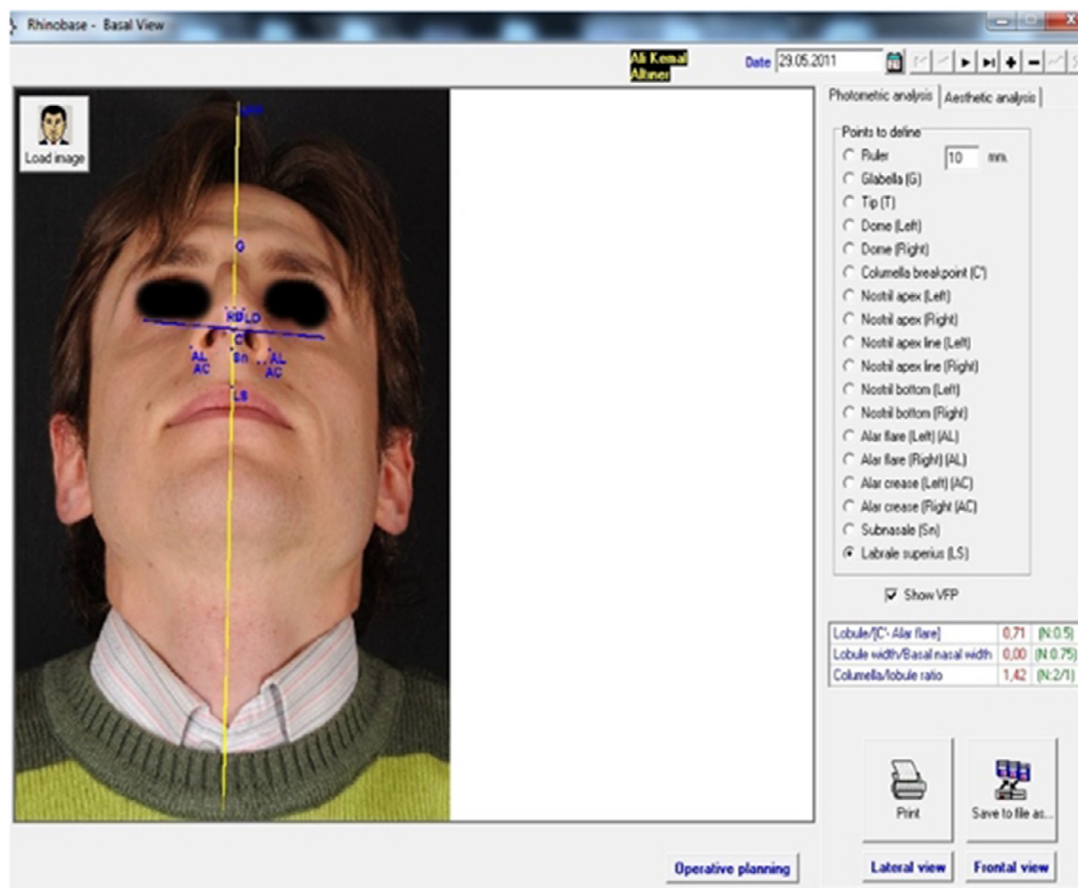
Rhinobase - Basal View

Ali Kemal Altıner

Date 29.05.2011

Load image

G
RD LD
C
AL AC
Sn
AL AC
LS

Photometric analysis | Aesthetic analysis

Points to define
Ruler 10 mm.
Glabella (G)
Tip (T)
Dome (Left)
Dome (Right)
Columella breakpoint (C')
Nostril apex (Left)
Nostril apex (Right)
Nostril apex line (Left)
Nostril apex line (Right)
Nostril bottom (Left)
Nostril bottom (Right)
Alar flare (Left) (AL)
Alar flare (Right) (AL)
Alar crease (Left) (AC)
Alar crease (Right (AC)
Subnasale (Sn)
Labrale superius (LS)

Show VFP

| Lobule/[C'- Alar flare] | 0,71 | (N:0.5) |
|---|---|---|
| Lobule width/Basal nasal width | 0,00 | (N:0.75) |
| Columella/lobule ratio | 1,42 | (N:2/1) |

Print
Save to file as...

Operative planning
Lateral view
Frontal view